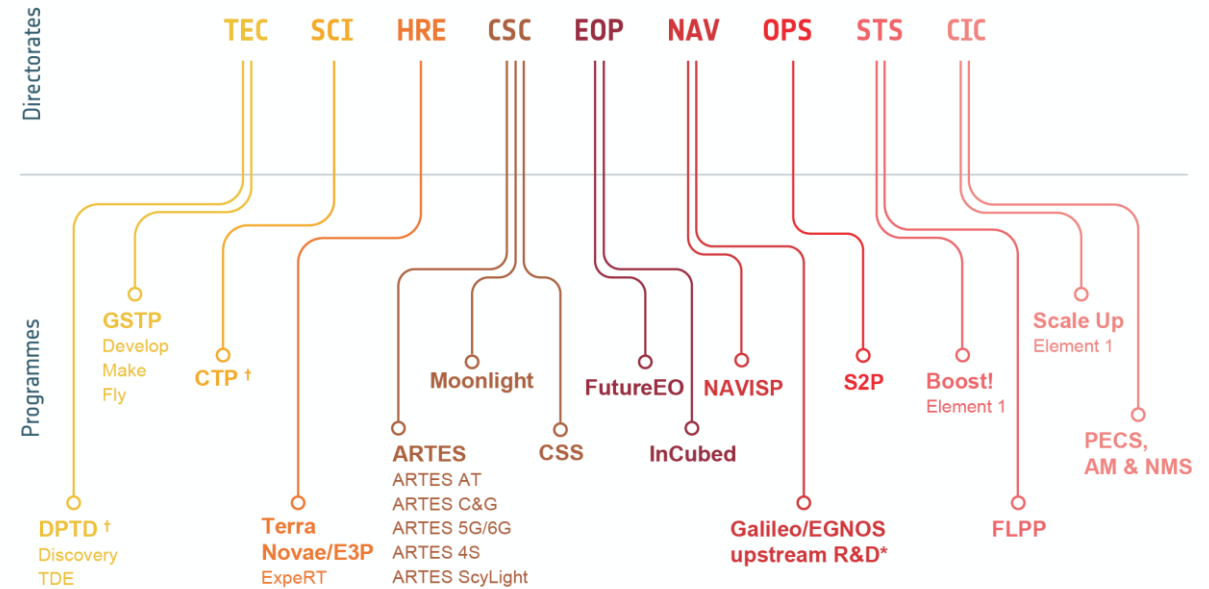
Directorates

TEC SCI HRE CSC EOP NAV OPS STS CIC

Programmes

GSTP
Develop
Make
Fly

CTP †

Moonlight

FutureEO

NAVISP

S2P

Boost!
Element 1

Scale Up
Element 1

ARTES
ARTES AT
ARTES C&G
ARTES 5G/6G
ARTES 4S
ARTES ScyLight

CSS

InCubed

PECS,
AM & NMS

DPTD †
Discovery
TDE

Terra
Novae/E3P
ExpeRT

Galileo/EGNOS
upstream R&D*

FLPP